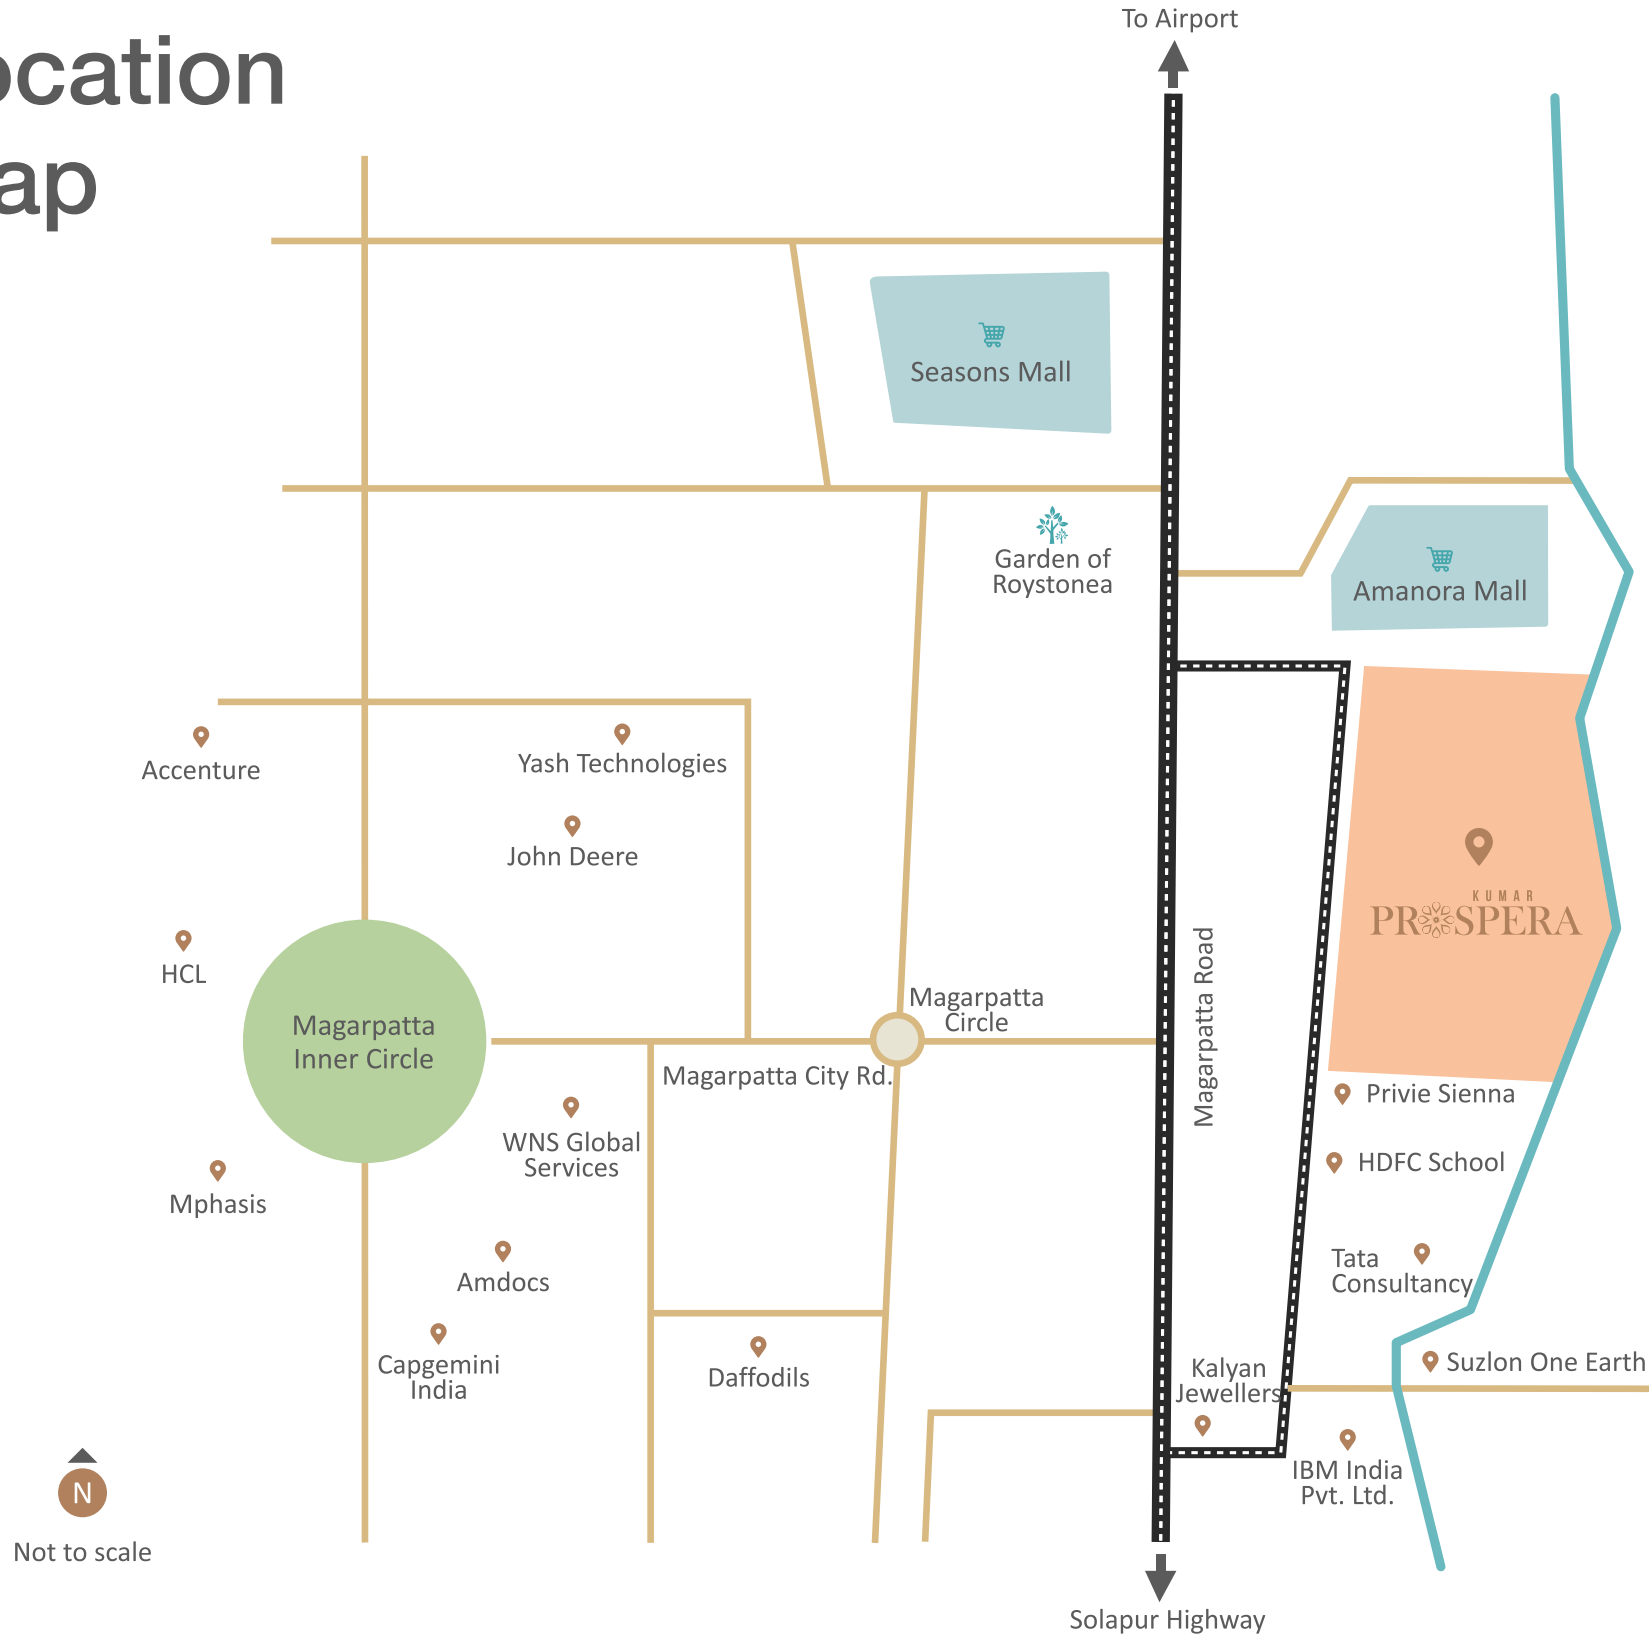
ocation
ap

To Airport

Seasons Mall

Garden of Roystonea

Amanora Mall

Accenture

Yash Technologies

John Deere

KUMAR
PROSPERA

HCL

Magarpatta Inner Circle

Magarpatta Circle

Magarpatta Road

Magarpatta City Rd.

Privie Sienna

WNS Global Services

HDFC School

Mphasis

Amdocs

Tata Consultancy

Capgemini India

Daffodils

Kalyan Jewellers

Suzlon One Earth

IBM India Pvt. Ltd.

N

Not to scale

Solapur Highway